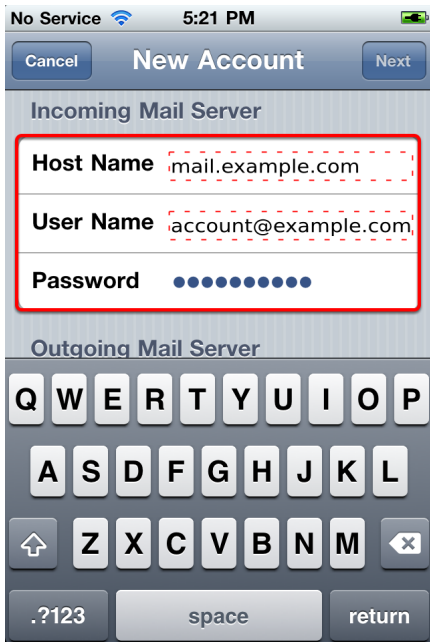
No Service 5:21 PM

Cancel New Account Next

Incoming Mail Server

Host Name mail.example.com

User Name account@example.com

Password ••••••••••

Outgoing Mail Server

Q W E R T Y U I O P

A S D F G H J K L

Z X C V B N M

.?123 space return